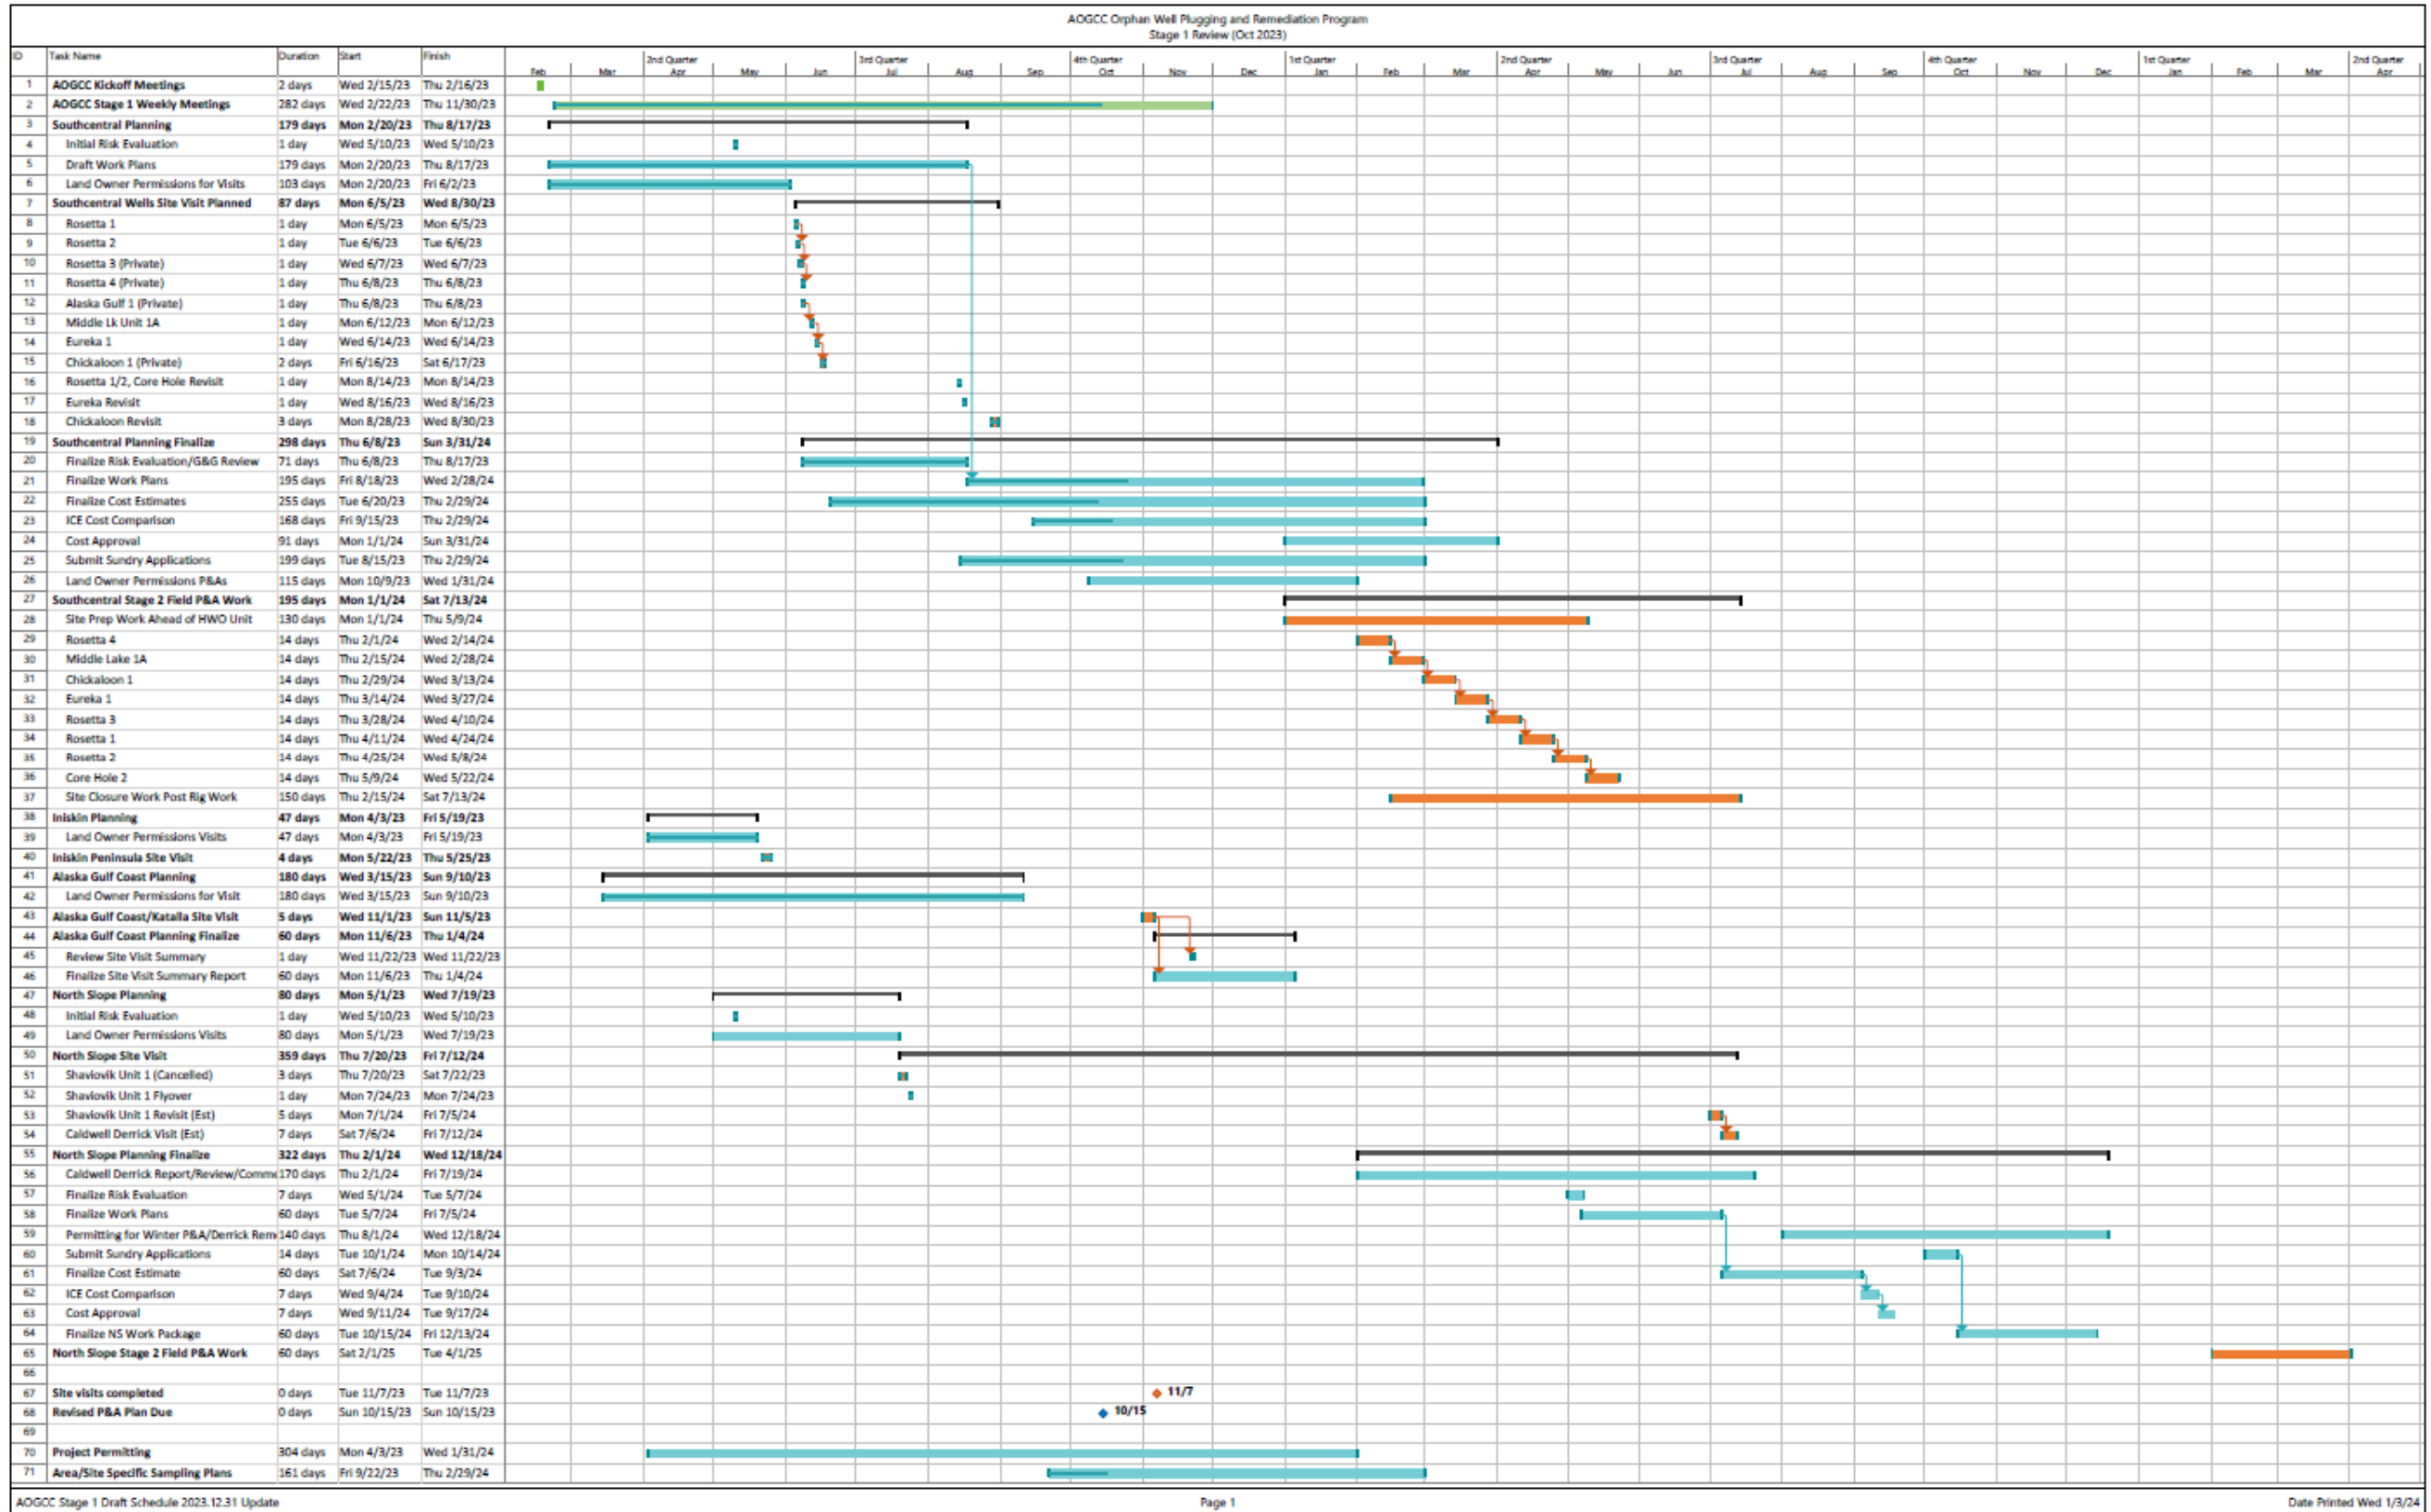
AOGCC Orphan Well Plugging and Remediation Program
Stage 1 Review (Oct 2023)

| ID | Task Name | Duration | Start | Finish |
|---|---|---|---|---|
| 1 | AOGCC Kickoff Meetings | 2 days | Wed 2/15/23 | Thu 2/16/23 |
| 2 | AOGCC Stage 1 Weekly Meetings | 282 days | Wed 2/22/23 | Thu 11/30/23 |
| 3 | Southcentral Planning | 179 days | Mon 2/20/23 | Thu 8/17/23 |
| 4 | Initial Risk Evaluation | 1 day | Wed 5/10/23 | Wed 5/10/23 |
| 5 | Draft Work Plans | 179 days | Mon 2/20/23 | Thu 8/17/23 |
| 6 | Land Owner Permissions for Visits | 103 days | Mon 2/20/23 | Fri 6/2/23 |
| 7 | Southcentral Wells Site Visit Planned | 87 days | Mon 6/5/23 | Wed 8/30/23 |
| 8 | Rosetta 1 | 1 day | Mon 6/5/23 | Mon 6/5/23 |
| 9 | Rosetta 2 | 1 day | Tue 6/6/23 | Tue 6/6/23 |
| 10 | Rosetta 3 (Private) | 1 day | Wed 6/7/23 | Wed 6/7/23 |
| 11 | Rosetta 4 (Private) | 1 day | Thu 6/8/23 | Thu 6/8/23 |
| 12 | Alaska Gulf 1 (Private) | 1 day | Thu 6/8/23 | Thu 6/8/23 |
| 13 | Middle Lk Unit 1A | 1 day | Mon 6/12/23 | Mon 6/12/23 |
| 14 | Eureka 1 | 1 day | Wed 6/14/23 | Wed 6/14/23 |
| 15 | Chickaloon 1 (Private) | 2 days | Fri 6/16/23 | Sat 6/17/23 |
| 16 | Rosetta 1/2, Core Hole Revisit | 1 day | Mon 8/14/23 | Mon 8/14/23 |
| 17 | Eureka Revisit | 1 day | Wed 8/16/23 | Wed 8/16/23 |
| 18 | Chickaloon Revisit | 3 days | Mon 8/28/23 | Wed 8/30/23 |
| 19 | Southcentral Planning Finalize | 298 days | Thu 6/8/23 | Sun 3/31/24 |
| 20 | Finalize Risk Evaluation/G&G Review | 71 days | Thu 6/8/23 | Thu 8/17/23 |
| 21 | Finalize Work Plans | 195 days | Fri 8/18/23 | Wed 2/28/24 |
| 22 | Finalize Cost Estimates | 255 days | Tue 6/20/23 | Thu 2/29/24 |
| 23 | ICE Cost Comparison | 168 days | Fri 9/15/23 | Thu 2/29/24 |
| 24 | Cost Approval | 91 days | Mon 1/1/24 | Sun 3/31/24 |
| 25 | Submit Sundry Applications | 199 days | Tue 8/15/23 | Thu 2/29/24 |
| 26 | Land Owner Permissions P&As | 115 days | Mon 10/9/23 | Wed 1/31/24 |
| 27 | Southcentral Stage 2 Field P&A Work | 195 days | Mon 1/1/24 | Sat 7/13/24 |
| 28 | Site Prep Work Ahead of HWO Unit | 130 days | Mon 1/1/24 | Thu 5/9/24 |
| 29 | Rosetta 4 | 14 days | Thu 2/1/24 | Wed 2/14/24 |
| 30 | Middle Lake 1A | 14 days | Thu 2/15/24 | Wed 2/28/24 |
| 31 | Chickaloon 1 | 14 days | Thu 2/29/24 | Wed 3/13/24 |
| 32 | Eureka 1 | 14 days | Thu 3/14/24 | Wed 3/27/24 |
| 33 | Rosetta 3 | 14 days | Thu 3/28/24 | Wed 4/10/24 |
| 34 | Rosetta 1 | 14 days | Thu 4/11/24 | Wed 4/24/24 |
| 35 | Rosetta 2 | 14 days | Thu 4/25/24 | Wed 5/8/24 |
| 36 | Core Hole 2 | 14 days | Thu 5/9/24 | Wed 5/22/24 |
| 37 | Site Closure Work Post Rig Work | 150 days | Thu 2/15/24 | Sat 7/13/24 |
| 38 | Iniskin Planning | 47 days | Mon 4/3/23 | Fri 5/19/23 |
| 39 | Land Owner Permissions Visits | 47 days | Mon 4/3/23 | Fri 5/19/23 |
| 40 | Iniskin Peninsula Site Visit | 4 days | Mon 5/22/23 | Thu 5/25/23 |
| 41 | Alaska Gulf Coast Planning | 180 days | Wed 3/15/23 | Sun 9/10/23 |
| 42 | Land Owner Permissions for Visit | 180 days | Wed 3/15/23 | Sun 9/10/23 |
| 43 | Alaska Gulf Coast/Katalla Site Visit | 5 days | Wed 11/1/23 | Sun 11/5/23 |
| 44 | Alaska Gulf Coast Planning Finalize | 60 days | Mon 11/6/23 | Thu 1/4/24 |
| 45 | Review Site Visit Summary | 1 day | Wed 11/22/23 | Wed 11/22/23 |
| 46 | Finalize Site Visit Summary Report | 60 days | Mon 11/6/23 | Thu 1/4/24 |
| 47 | North Slope Planning | 80 days | Mon 5/1/23 | Wed 7/19/23 |
| 48 | Initial Risk Evaluation | 1 day | Wed 5/10/23 | Wed 5/10/23 |
| 49 | Land Owner Permissions Visits | 80 days | Mon 5/1/23 | Wed 7/19/23 |
| 50 | North Slope Site Visit | 359 days | Thu 7/20/23 | Fri 7/12/24 |
| 51 | Shaviovik Unit 1 (Cancelled) | 3 days | Thu 7/20/23 | Sat 7/22/23 |
| 52 | Shaviovik Unit 1 Flyover | 1 day | Mon 7/24/23 | Mon 7/24/23 |
| 53 | Shaviovik Unit 1 Revisit (Est) | 5 days | Mon 7/1/24 | Fri 7/5/24 |
| 54 | Caldwell Derrick Visit (Est) | 7 days | Sat 7/6/24 | Fri 7/12/24 |
| 55 | North Slope Planning Finalize | 322 days | Thu 2/1/24 | Wed 12/18/24 |
| 56 | Caldwell Derrick Report/Review/Comme | 170 days | Thu 2/1/24 | Fri 7/19/24 |
| 57 | Finalize Risk Evaluation | 7 days | Wed 5/1/24 | Tue 5/7/24 |
| 58 | Finalize Work Plans | 60 days | Tue 5/7/24 | Fri 7/5/24 |
| 59 | Permitting for Winter P&A/Derrick Rem | 140 days | Thu 8/1/24 | Wed 12/18/24 |
| 60 | Submit Sundry Applications | 14 days | Tue 10/1/24 | Mon 10/14/24 |
| 61 | Finalize Cost Estimate | 60 days | Sat 7/6/24 | Tue 9/3/24 |
| 62 | ICE Cost Comparison | 7 days | Wed 9/4/24 | Tue 9/10/24 |
| 63 | Cost Approval | 7 days | Wed 9/11/24 | Tue 9/17/24 |
| 64 | Finalize NS Work Package | 60 days | Tue 10/15/24 | Fri 12/13/24 |
| 65 | North Slope Stage 2 Field P&A Work | 60 days | Sat 2/1/25 | Tue 4/1/25 |
| 66 | | | | |
| 67 | Site visits completed | 0 days | Tue 11/7/23 | Tue 11/7/23 |
| 68 | Revised P&A Plan Due | 0 days | Sun 10/15/23 | Sun 10/15/23 |
| 69 | | | | |
| 70 | Project Permitting | 304 days | Mon 4/3/23 | Wed 1/31/24 |
| 71 | Area/Site Specific Sampling Plans | 161 days | Fri 9/22/23 | Thu 2/29/24 |

Feb Mar 2nd Quarter Apr May Jun 3rd Quarter Jul Aug Sep 4th Quarter Oct Nov Dec 1st Quarter Jan Feb Mar 2nd Quarter Apr May Jun 3rd Quarter Jul Aug Sep 4th Quarter Oct Nov Dec 1st Quarter Jan Feb Mar 2nd Quarter Apr

11/7
10/15

AOGCC Stage 1 Draft Schedule 2023.12.31 Update
Page 1
Date Printed Wed 1/3/24